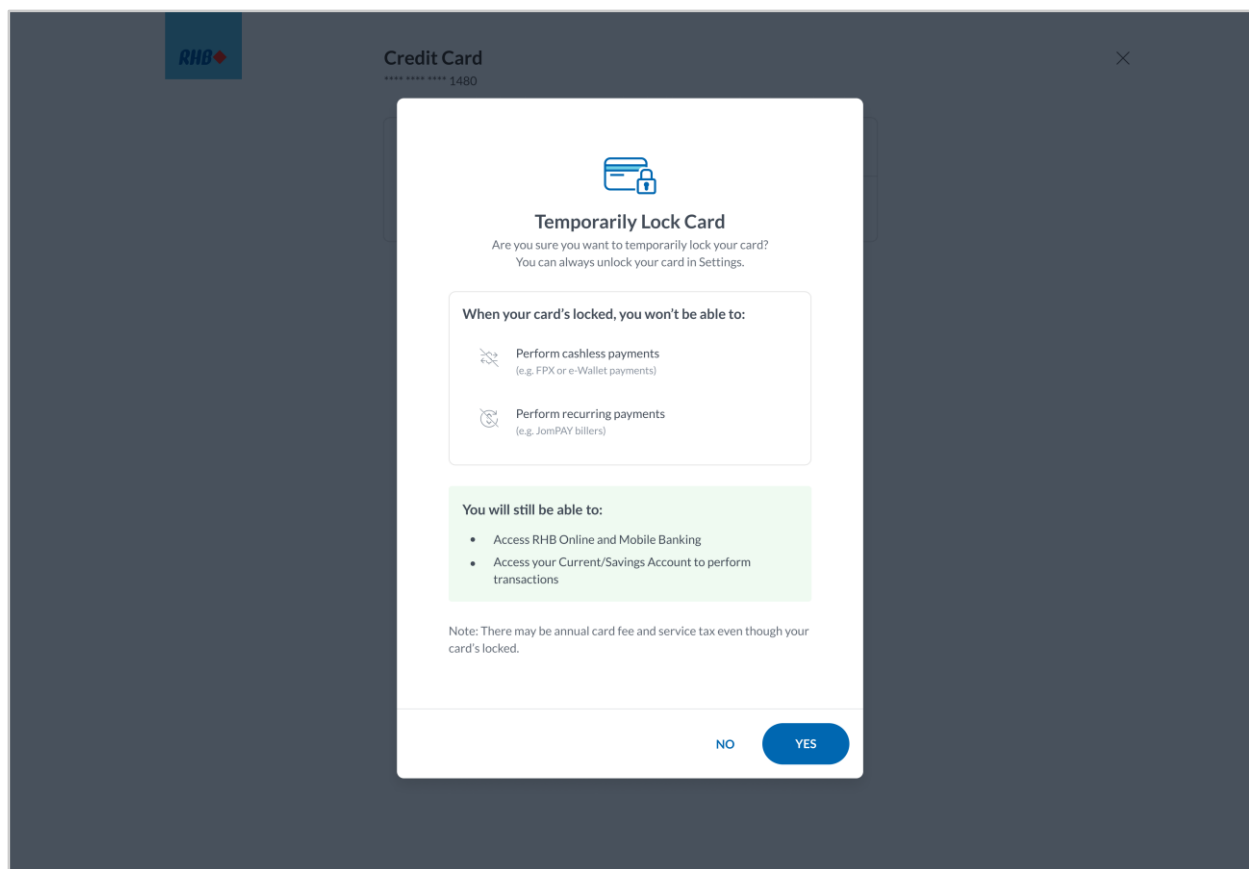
RHB

Credit Card
**** **** **** 1480

Temporarily Lock Card
Are you sure you want to temporarily lock your card?
You can always unlock your card in Settings.

When your card's locked, you won't be able to:

Perform cashless payments
(e.g. FPX or e-Wallet payments)

Perform recurring payments
(e.g. JomPAY billers)

You will still be able to:

- Access RHB Online and Mobile Banking
- Access your Current/Savings Account to perform transactions

Note: There may be annual card fee and service tax even though your card's locked.

NO
YES